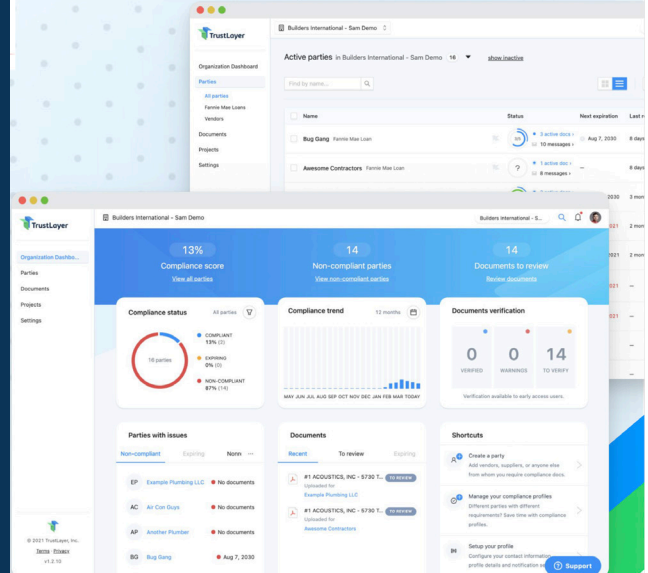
TrustLayer

Builders International - Sam Demo

Organization Dashboard

Parties

All parties

Fannie Mae Loans

Vendors

Documents

Projects

Settings

Active parties in Builders International - Sam Demo 16 show inactive

Find by name...

Name

Status

Next expiration

Last

Bug Gang Fannie Mae Loan

3 active docs

10 messages

Aug 7, 2030

6 days

Awesome Contractors Fannie Mae Loan

?

1 active doc

8 messages

6 days

2030 2 mon

TrustLayer

Builders International - Sam Demo

Builders International - S...

Organization Dashbo...

Parties

Documents

Projects

Settings

13%

Compliance score

View all parties

14

Non-compliant parties

View non-compliant parties

14

Documents to review

Review documents

Compliance status

All parties

16 parties

COMPLIANT 13% (2)

EXPIRING 0% (0)

NON-COMPLIANT 87% (14)

Compliance trend

12 months

MAY JUN JUL AUG SEP OCT NOV DEC JAN FEB MAR TODAY

Documents verification

0 VERIFIED

0 WARNINGS

14 TO VERIFY

Verification available to early access users.

Parties with issues

Non-compliant Expiring Nonn ...

EP Example Plumbing LLC No documents

AC Air Con Guys No documents

AP Another Plumber No documents

BG Bug Gang Aug 7, 2030

Documents

Recent To review Expiring

#1 ACOUSTICS, INC - 5730 T... TO REVIEW

Uploaded for

Example Plumbing LLC

#1 ACOUSTICS, INC - 5730 T... TO REVIEW

Uploaded for

Awesome Contractors

Shortcuts

Create a party

Add vendors, suppliers, or anyone else from whom you require compliance docs.

Manage your compliance profiles

Different parties with different requirements? Save time with compliance profiles.

Setup your profile

Configure your contact information, profile details and notification se...

Support

© 2021 TrustLayer, Inc.

Terms · Privacy

v1.2.10

021 2 mon

021 2 mon

021

021